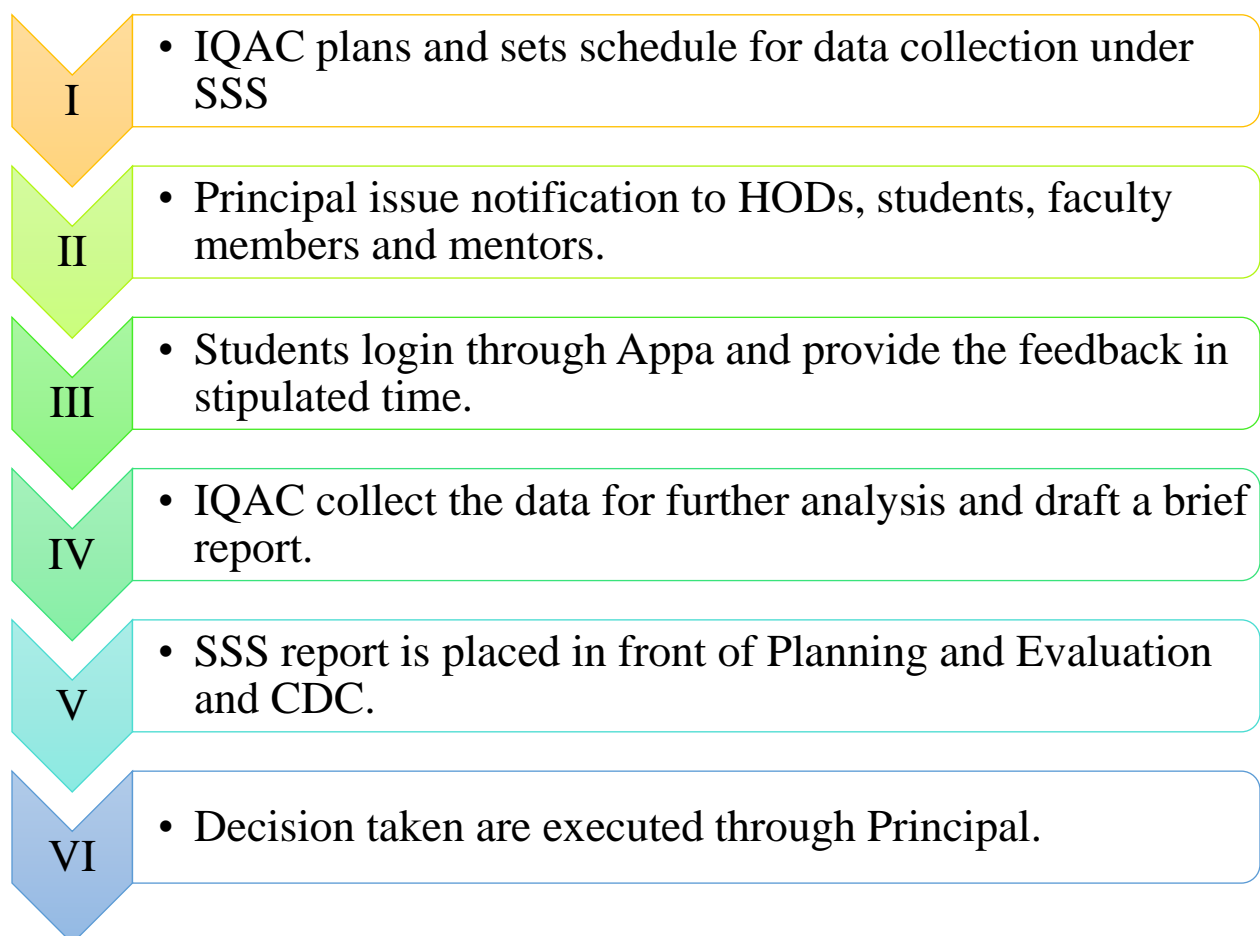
I

• IQAC plans and sets schedule for data collection under SSS

II

• Principal issue notification to HODs, students, faculty members and mentors.

III

• Students login through Appa and provide the feedback in stipulated time.

IV

• IQAC collect the data for further analysis and draft a brief report.

V

• SSS report is placed in front of Planning and Evaluation and CDC.

VI

• Decision taken are executed through Principal.